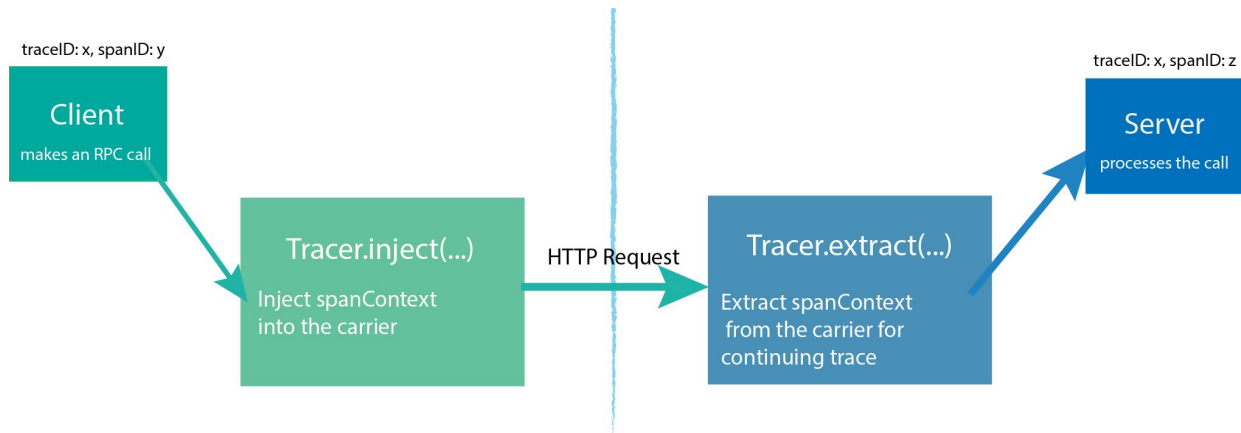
traceID: x, spanID: y

Client

makes an RPC call

Tracer.inject(...)

Inject spanContext into the carrier

HTTP Request

Tracer.extract(...)

Extract spanContext from the carrier for continuing trace

traceID: x, spanID: z

Server

processes the call